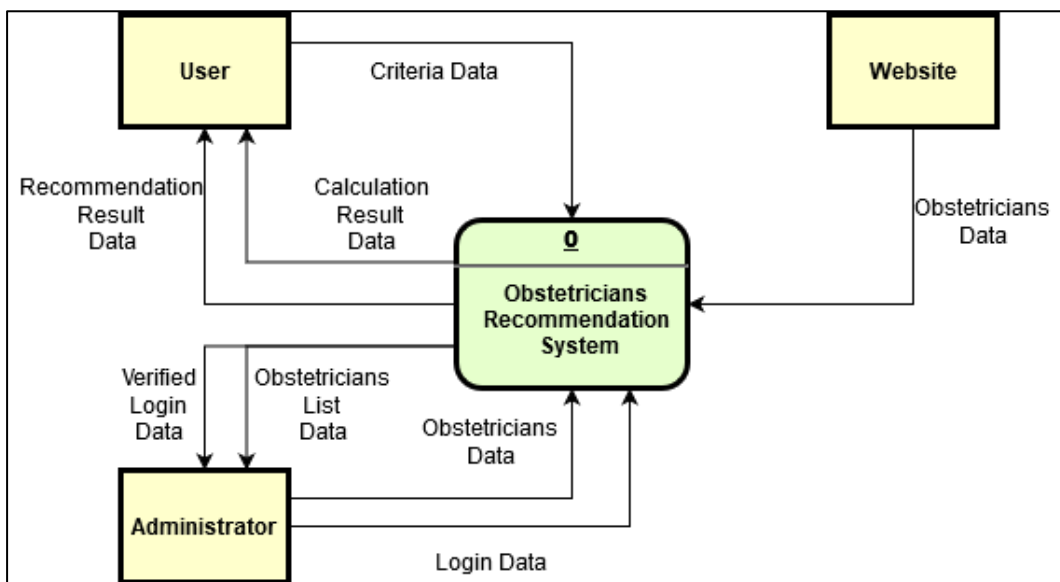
User

Criteria Data

Website

Recommendation Result Data

Calculation Result Data

Obstetricians Data

0

Obstetricians Recommendation System

Verified Login Data

Obstetricians List Data

Obstetricians Data

Administrator

Login Data